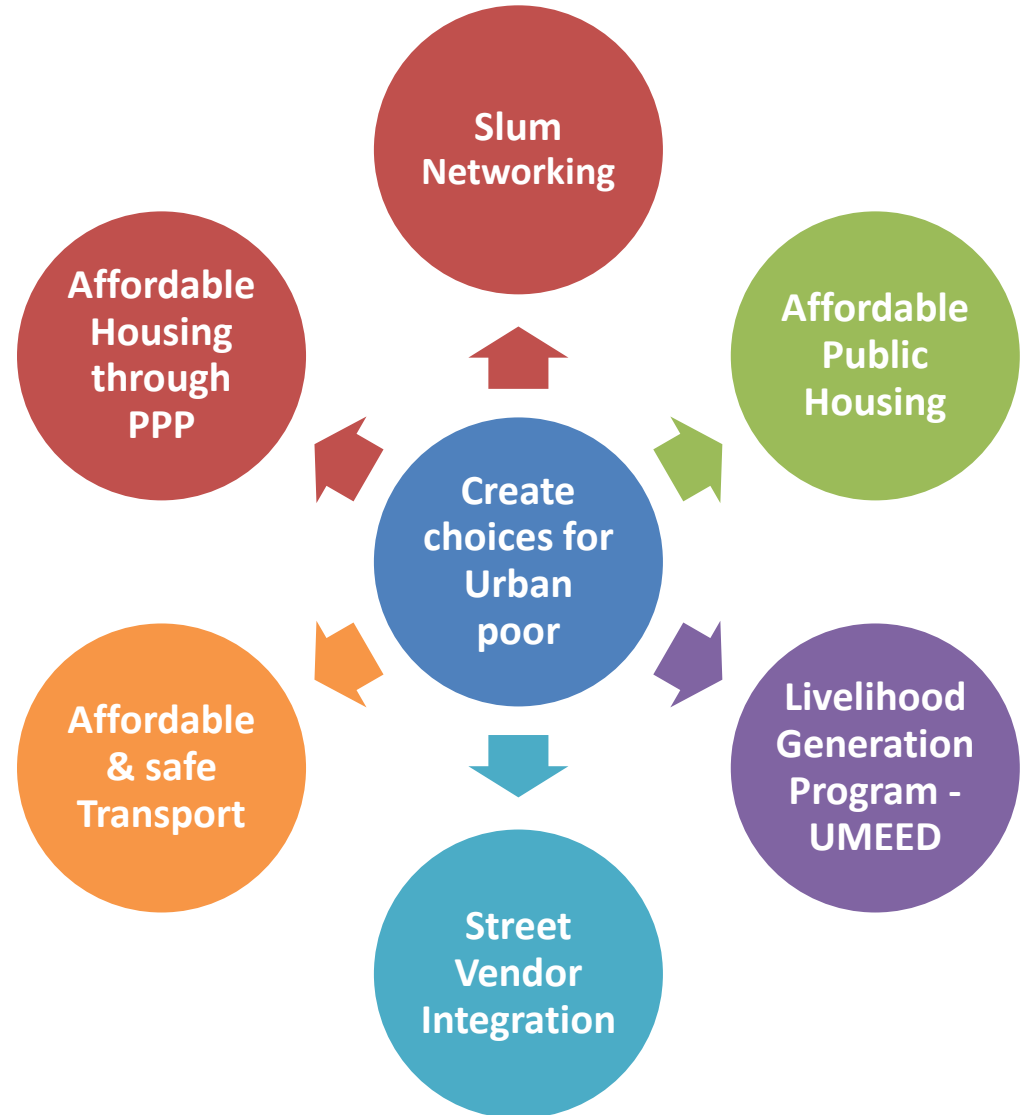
Create choices for Urban poor

Slum Networking

Affordable Public Housing

Livelihood Generation Program - UMEED

Street Vendor Integration

Affordable & safe Transport

Affordable Housing through PPP